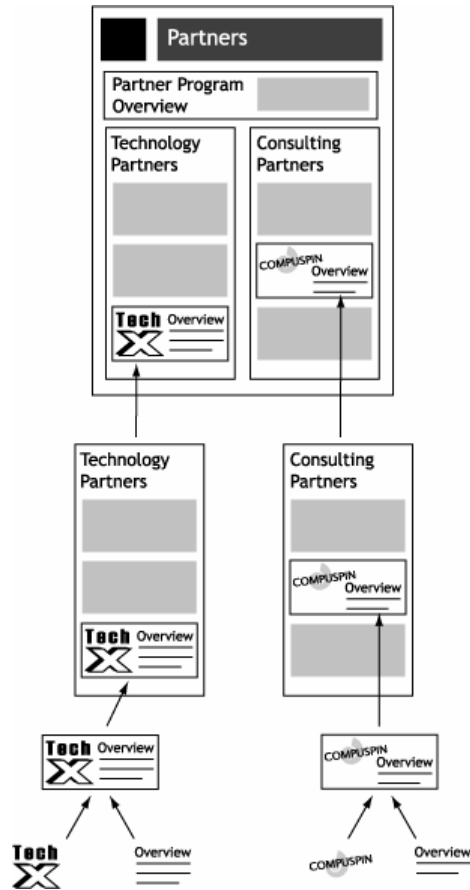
Partners

Partner Program Overview

Technology Partners

Consulting Partners

COMPUSPIN Overview

Tech X Overview

Technology Partners

Consulting Partners

COMPUSPIN Overview

Tech X Overview

Tech X Overview

COMPUSPIN Overview

Tech X

Overview

COMPUSPIN

Overview